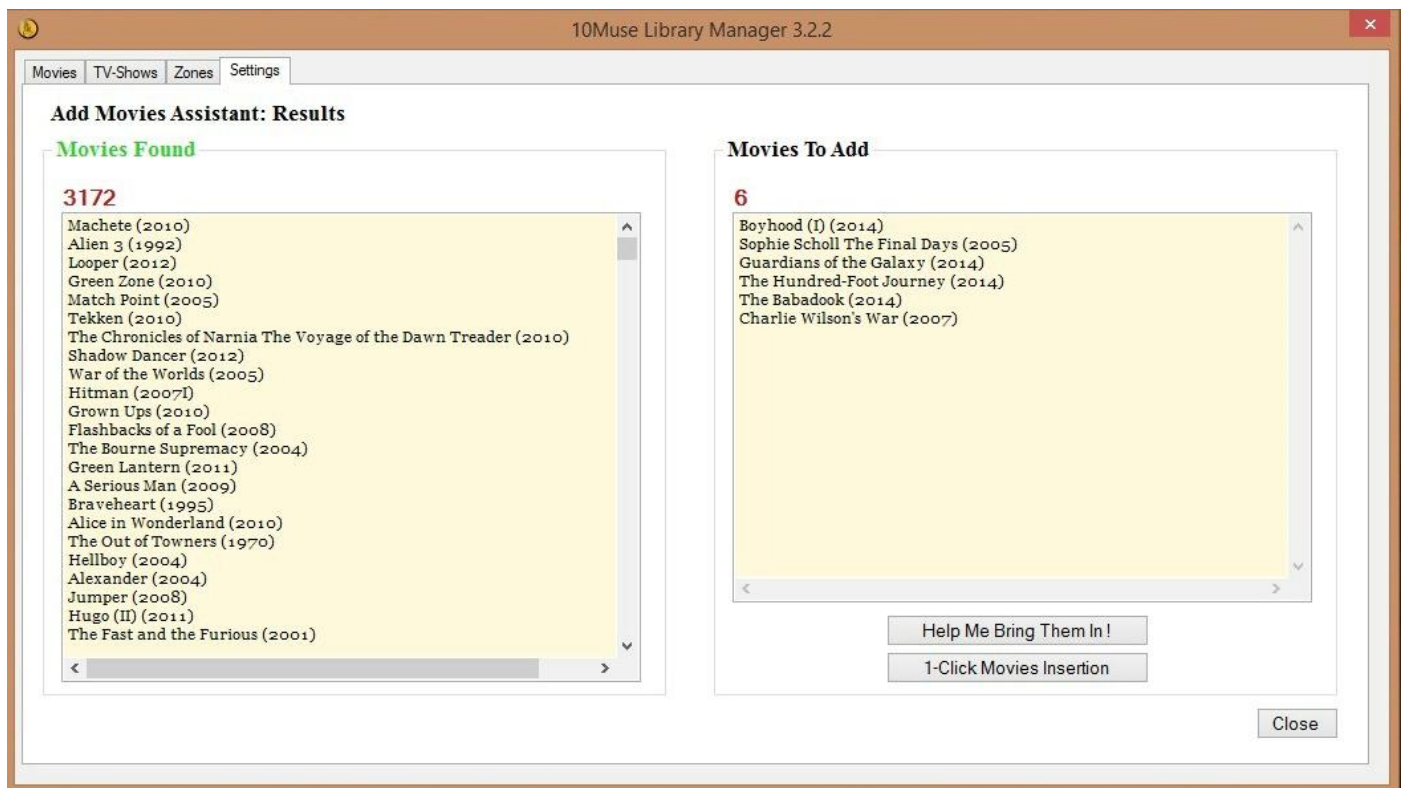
10Muse Library Manager 3.2.2

Movies | TV-Shows | Zones | Settings

Add Movies Assistant: Results

Movies Found

3172

Machete (2010)
Alien 3 (1992)
Looper (2012)
Green Zone (2010)
Match Point (2005)
Tekken (2010)
The Chronicles of Narnia The Voyage of the Dawn Treader (2010)
Shadow Dancer (2012)
War of the Worlds (2005)
Hitman (2007I)
Grown Ups (2010)
Flashbacks of a Fool (2008)
The Bourne Supremacy (2004)
Green Lantern (2011)
A Serious Man (2009)
Braveheart (1995)
Alice in Wonderland (2010)
The Out of Towners (1970)
Hellboy (2004)
Alexander (2004)
Jumper (2008)
Hugo (II) (2011)
The Fast and the Furious (2001)

Movies To Add

6

Boyhood (I) (2014)
Sophie Scholl The Final Days (2005)
Guardians of the Galaxy (2014)
The Hundred-Foot Journey (2014)
The Babadook (2014)
Charlie Wilson's War (2007)

Help Me Bring Them In !

1-Click Movies Insertion

Close